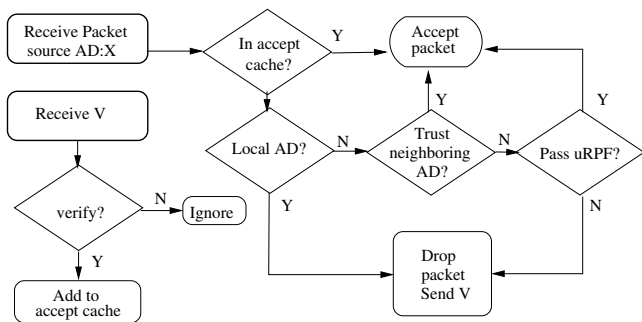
Receive Packet source AD:X

In accept cache?

Y

Accept packet

Receive V

Local AD?

N

Trust neighboring AD?

N

Pass uRPF?

Y

Y

verify?

N

Ignore

Y

N

Y

Drop packet Send V

Add to accept cache